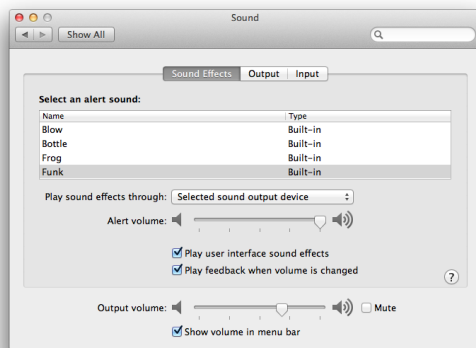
Sound

Show All

Sound Effects | Output | Input

Select an alert sound:

| Name | Type |
|---|---|
| Blow | Built-in |
| Bottle | Built-in |
| Frog | Built-in |
| Funk | Built-in |

Play sound effects through: Selected sound output device

Alert volume:

Play user interface sound effects

Play feedback when volume is changed

?

Output volume: Mute

Show volume in menu bar